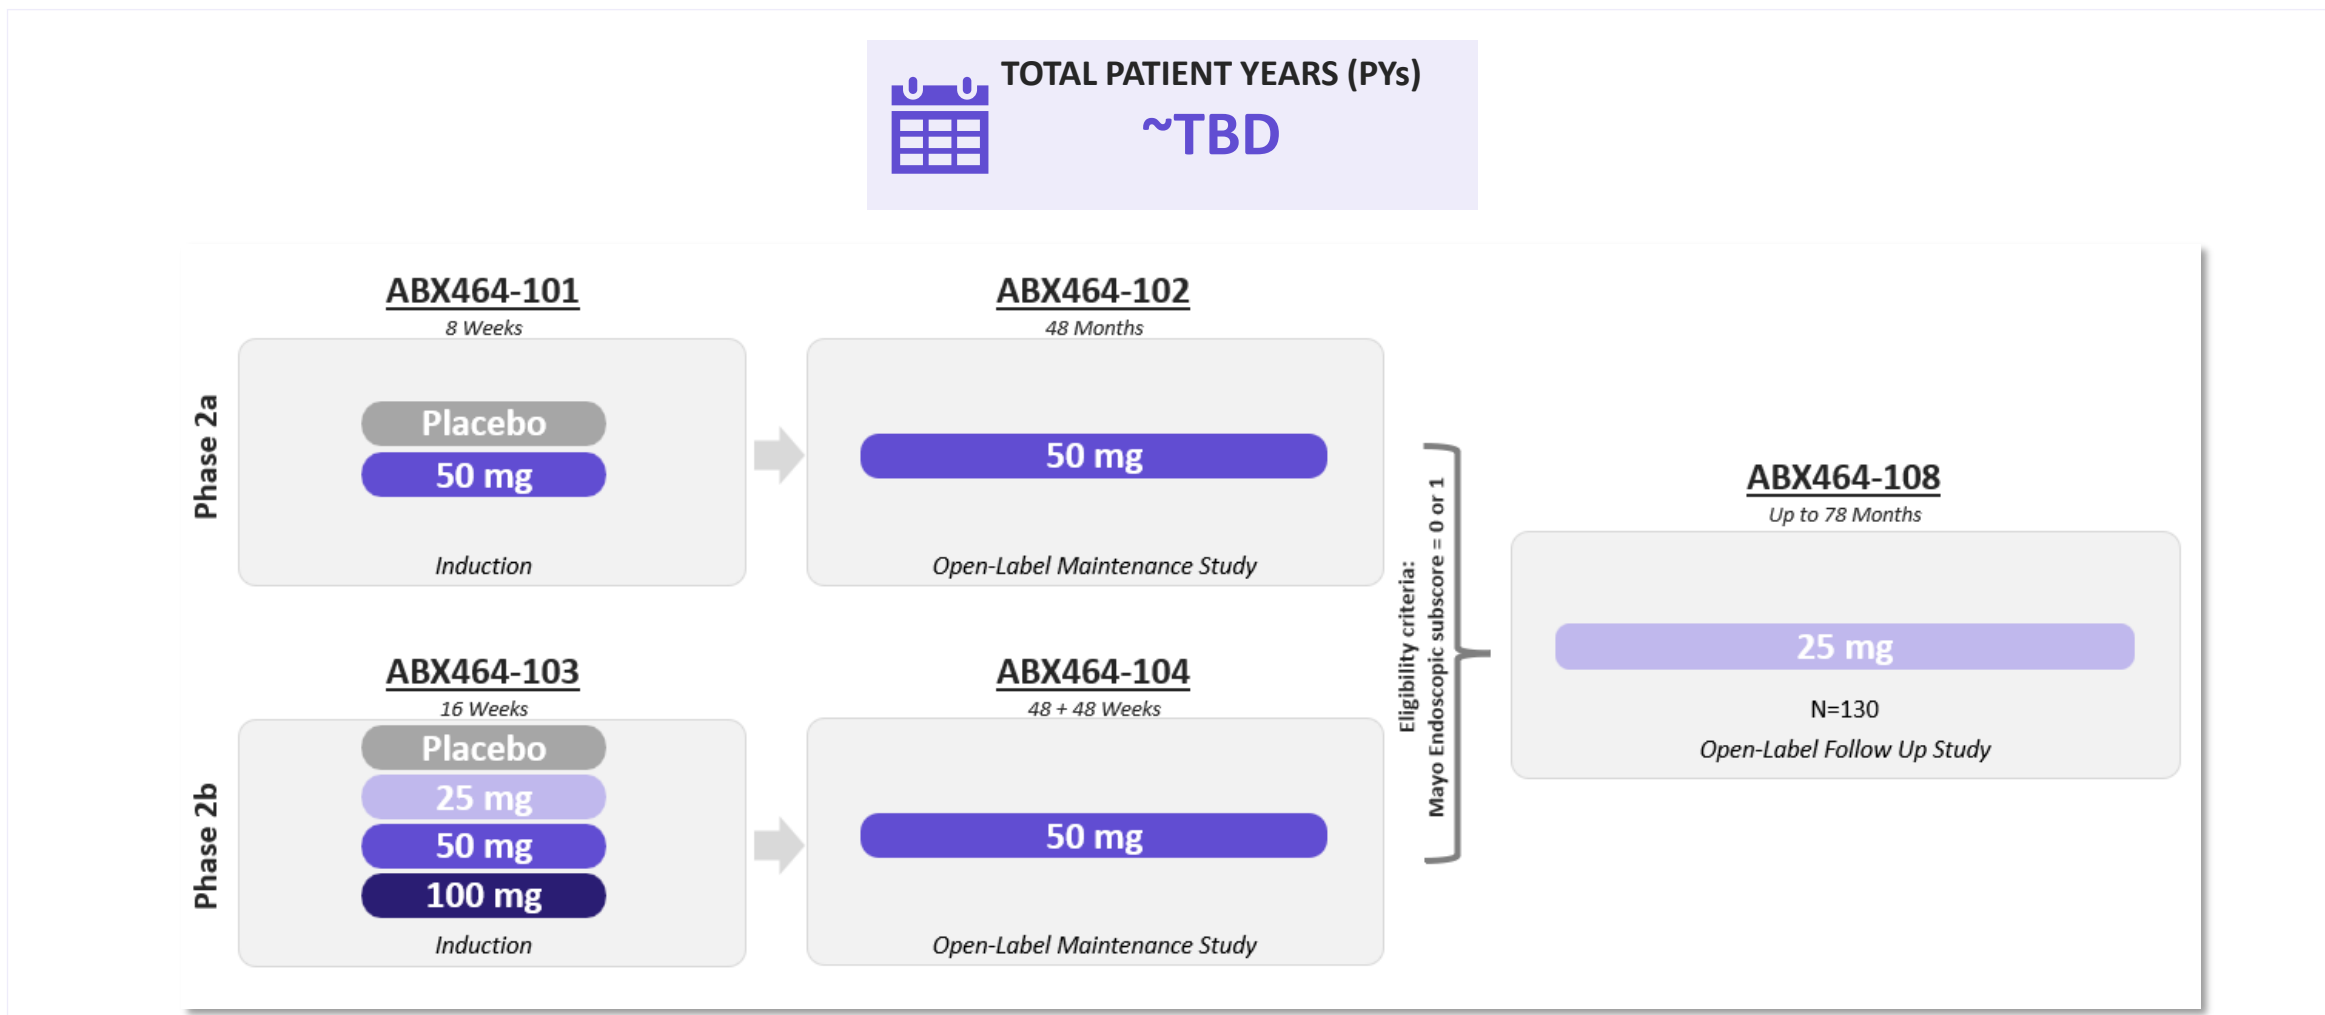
TOTAL PATIENT YEARS (PYs)
~TBD

Phase 2a

ABX464-101
8 Weeks
Placebo
50 mg
Induction

ABX464-102
48 Months
50 mg
Open-Label Maintenance Study

Phase 2b

ABX464-103
16 Weeks
Placebo
25 mg
50 mg
100 mg
Induction

ABX464-104
48 + 48 Weeks
50 mg
Open-Label Maintenance Study

Eligibility criteria:
Mayo Endoscopic subscore = 0 or 1

ABX464-108
Up to 78 Months
25 mg
N=130
Open-Label Follow Up Study